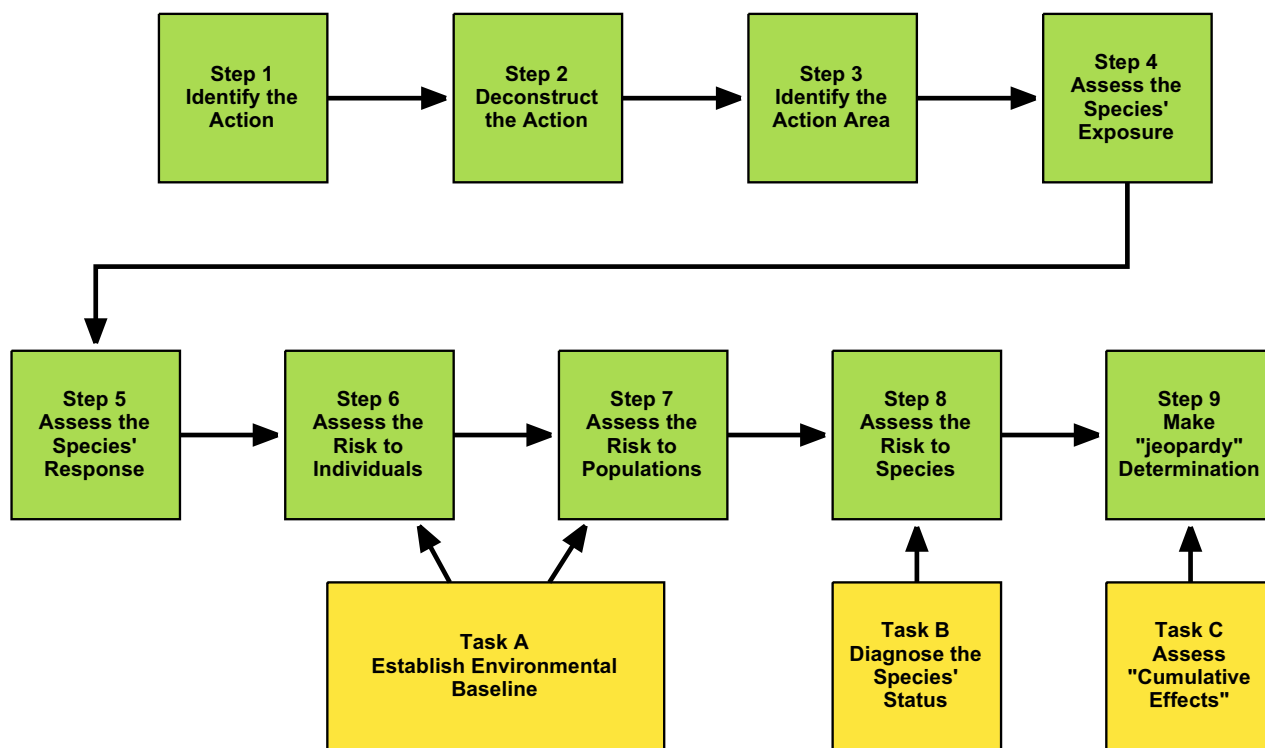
Step 1
Identify the Action

Step 2
Deconstruct the Action

Step 3
Identify the Action Area

Step 4
Assess the Species' Exposure

Step 5
Assess the Species' Response

Step 6
Assess the Risk to Individuals

Step 7
Assess the Risk to Populations

Step 8
Assess the Risk to Species

Step 9
Make "jeopardy" Determination

Task A
Establish Environmental Baseline

Task B
Diagnose the Species' Status

Task C
Assess "Cumulative Effects"